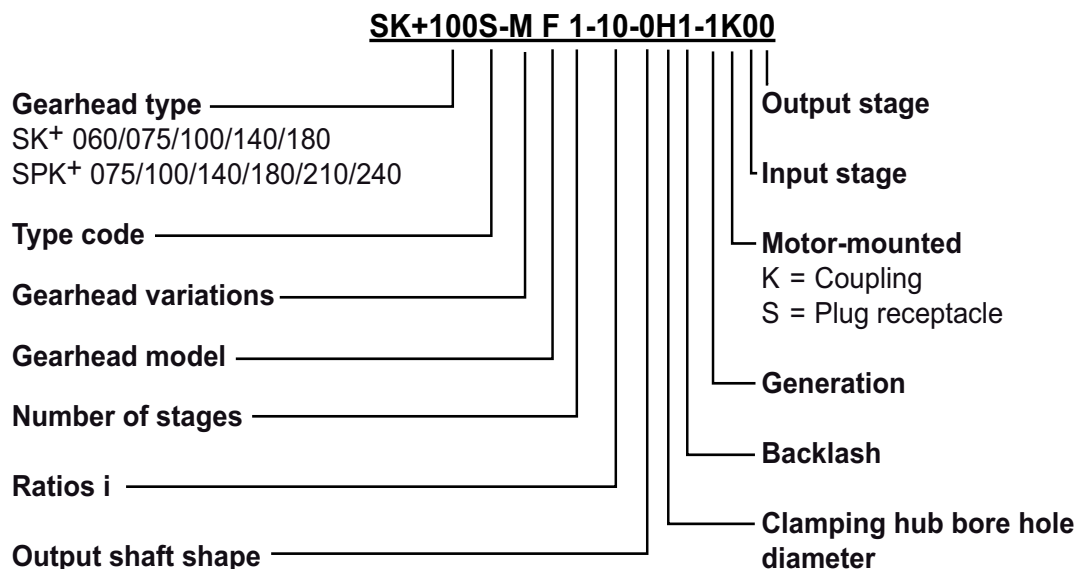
SK+100S-M F 1-10-0H1-1K00

Gearhead type
SK$^+$ 060/075/100/140/180
SPK$^+$ 075/100/140/180/210/240

Type code

Gearhead variations

Gearhead model

Number of stages

Ratios i

Output shaft shape

Output stage

Input stage

Motor-mounted
K = Coupling
S = Plug receptacle

Generation

Backlash

Clamping hub bore hole diameter